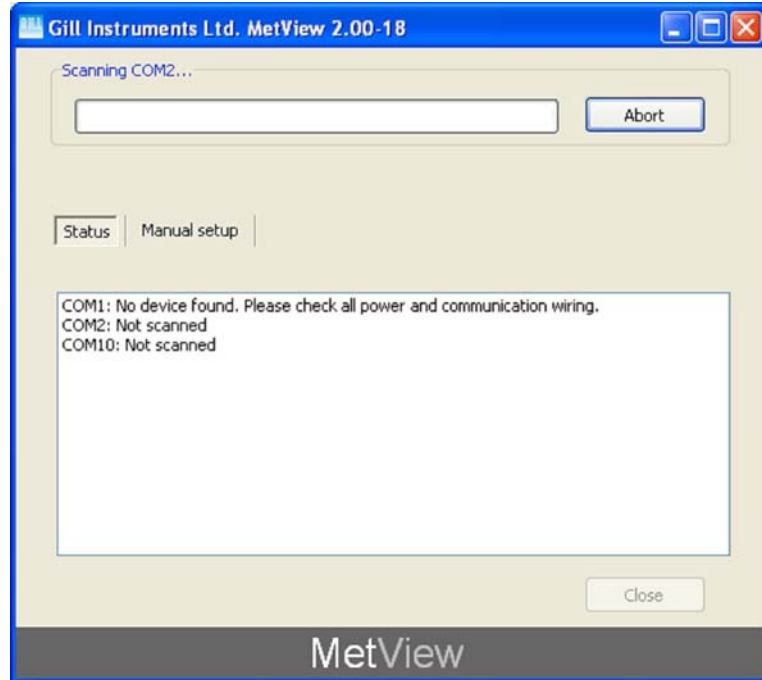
Gill Instruments Ltd. MetView 2.00-18

Scanning COM2...

Abort

Status

Manual setup

COM1: No device found. Please check all power and communication wiring.
COM2: Not scanned
COM10: Not scanned

Close

MetView